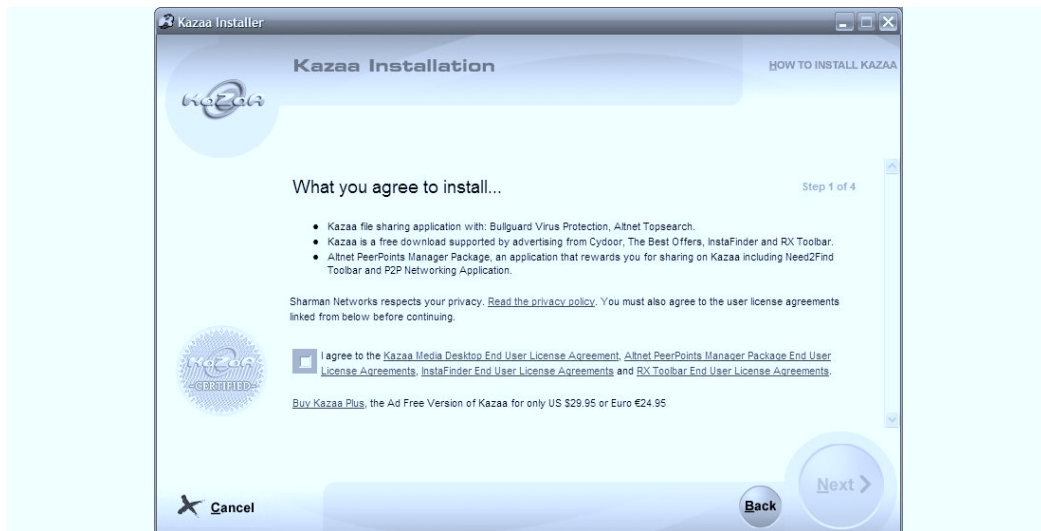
Kazaa Installer

Kazaa Installation

HOW TO INSTALL KAZAA

KaZaA

What you agree to install...

Step 1 of 4

- Kazaa file sharing application with: Bullguard Virus Protection, Altnet Topsearch.
- Kazaa is a free download supported by advertising from Cydoor, The Best Offers, InstaFinder and RX Toolbar.
- Altnet PeerPoints Manager Package, an application that rewards you for sharing on Kazaa including Need2Find Toolbar and P2P Networking Application.

Sharman Networks respects your privacy. Read the privacy policy. You must also agree to the user license agreements linked from below before continuing.

KaZaA CERTIFIED

I agree to the Kazaa Media Desktop End User License Agreement, Altnet PeerPoints Manager Package End User License Agreements, InstaFinder End User License Agreements and RX Toolbar End User License Agreements.

Buy Kazaa Plus, the Ad Free Version of Kazaa for only US $29.95 or Euro €24.95

Cancel

Back

Next